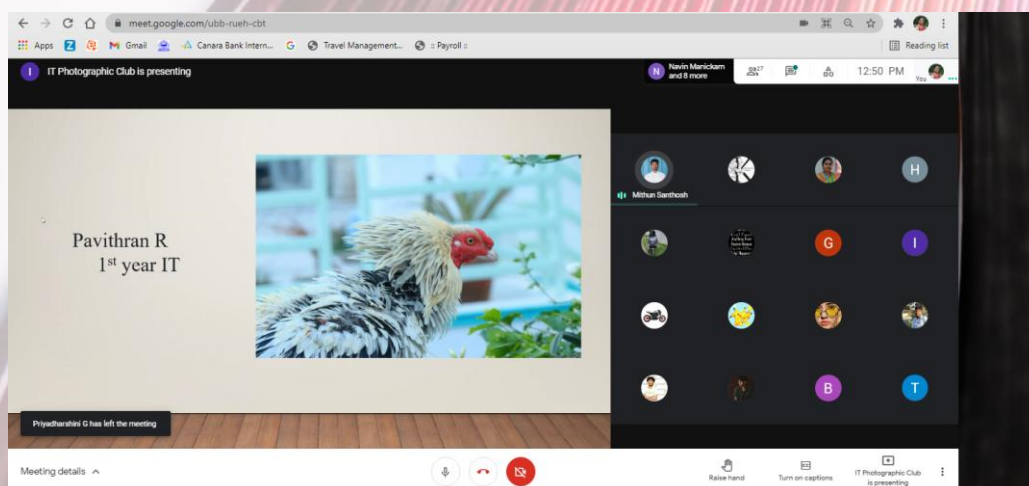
meet.google.com/ubb-rueh-cbt

Apps Gmail Canara Bank Intern... Travel Management... :: Payroll ::

Reading list

I IT Photographic Club is presenting

N Navin Manickam and 8 more

27

12:50 PM

You

Mithun Santhosh

H

G

I

B

T

Pavithran R
1st year IT

Priyadharshini G has left the meeting

Meeting details ^

Raise hand

Turn on captions

IT Photographic Club is presenting